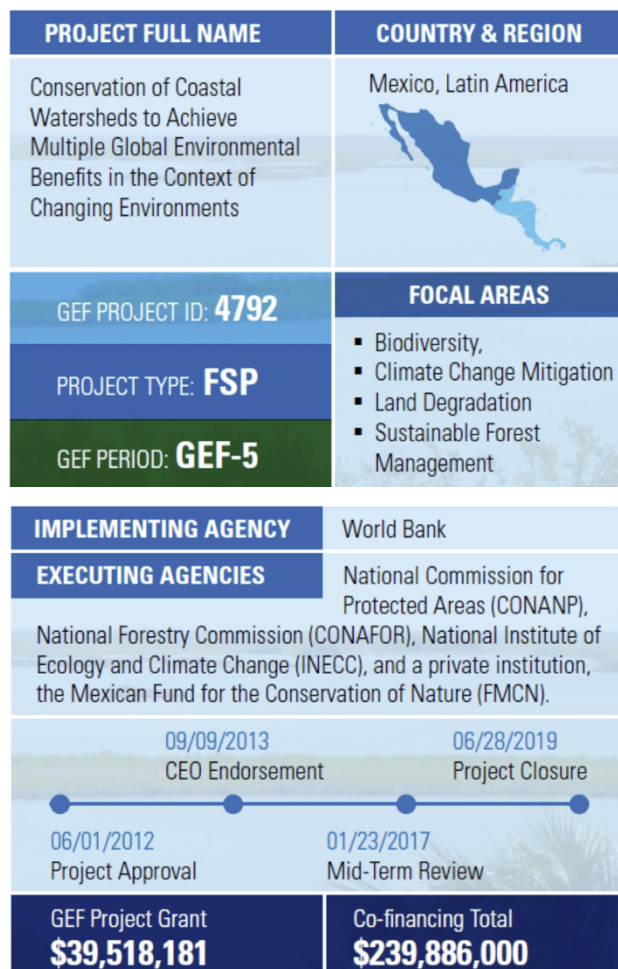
PROJECT FULL NAME

Conservation of Coastal Watersheds to Achieve Multiple Global Environmental Benefits in the Context of Changing Environments

COUNTRY & REGION

Mexico, Latin America

GEF PROJECT ID: 4792

PROJECT TYPE: FSP

GEF PERIOD: GEF-5

FOCAL AREAS

▪ Biodiversity,
▪ Climate Change Mitigation
▪ Land Degradation
▪ Sustainable Forest Management

IMPLEMENTING AGENCY

World Bank

EXECUTING AGENCIES

National Commission for Protected Areas (CONANP), National Forestry Commission (CONAFOR), National Institute of Ecology and Climate Change (INECC), and a private institution, the Mexican Fund for the Conservation of Nature (FMCN).

09/09/2013
CEO Endorsement

06/28/2019
Project Closure

06/01/2012
Project Approval

01/23/2017
Mid-Term Review

GEF Project Grant
$39,518,181

Co-financing Total
$239,886,000